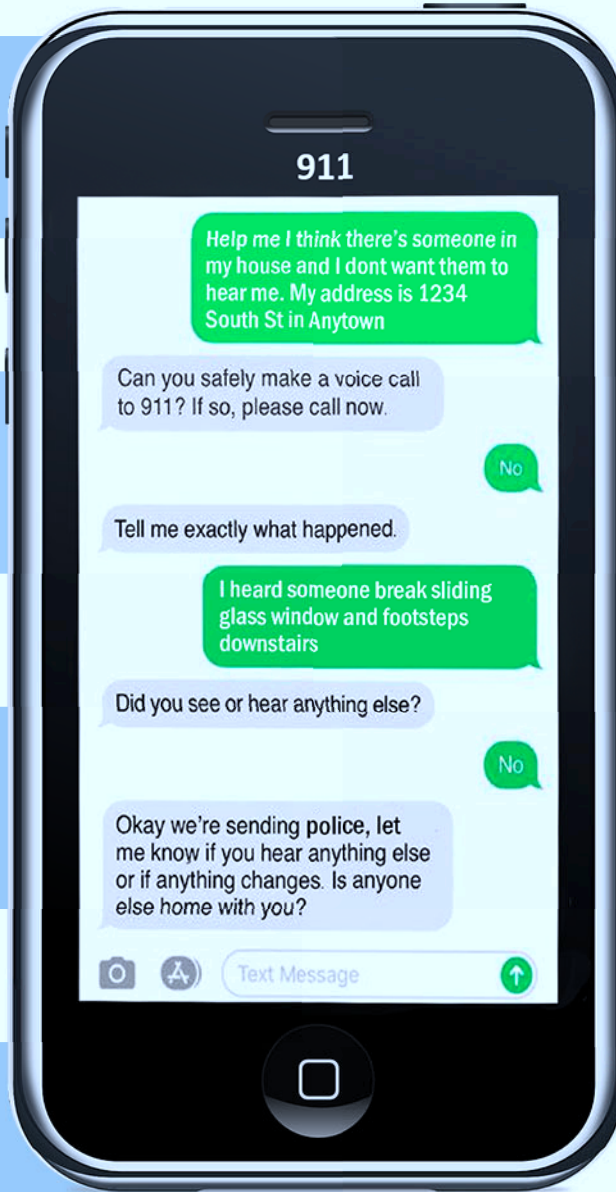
911

Help me I think there's someone in my house and I dont want them to hear me. My address is 1234 South St in Anytown

Can you safely make a voice call to 911? If so, please call now.

No

Tell me exactly what happened.

I heard someone break sliding glass window and footsteps downstairs

Did you see or hear anything else?

No

Okay we're sending police, let me know if you hear anything else or if anything changes. Is anyone else home with you?

Text Message